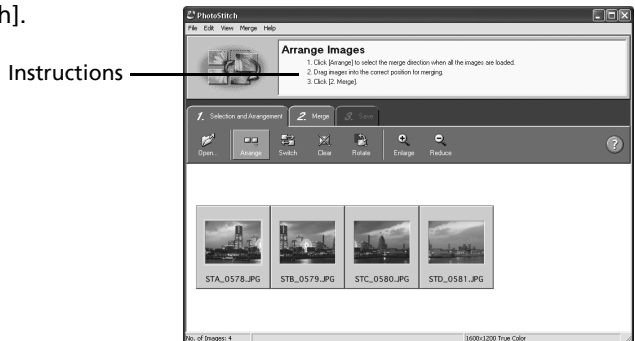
h].

Instructions

PhotoStitch

File Edit View Merge Help

Arrange Images

1. Click [Arrange] to select the merge direction when all the images are loaded.
2. Drag images into the correct position for merging.
3. Click [2. Merge].

1. Selection and Arrangement 2. Merge 3. Save

Open... Arrange Switch Clear Rotate Enlarge Reduce

STA_0578.JPG STB_0579.JPG STC_0580.JPG STD_0581.JPG

No. of Images: 4 1600x1200 True Color